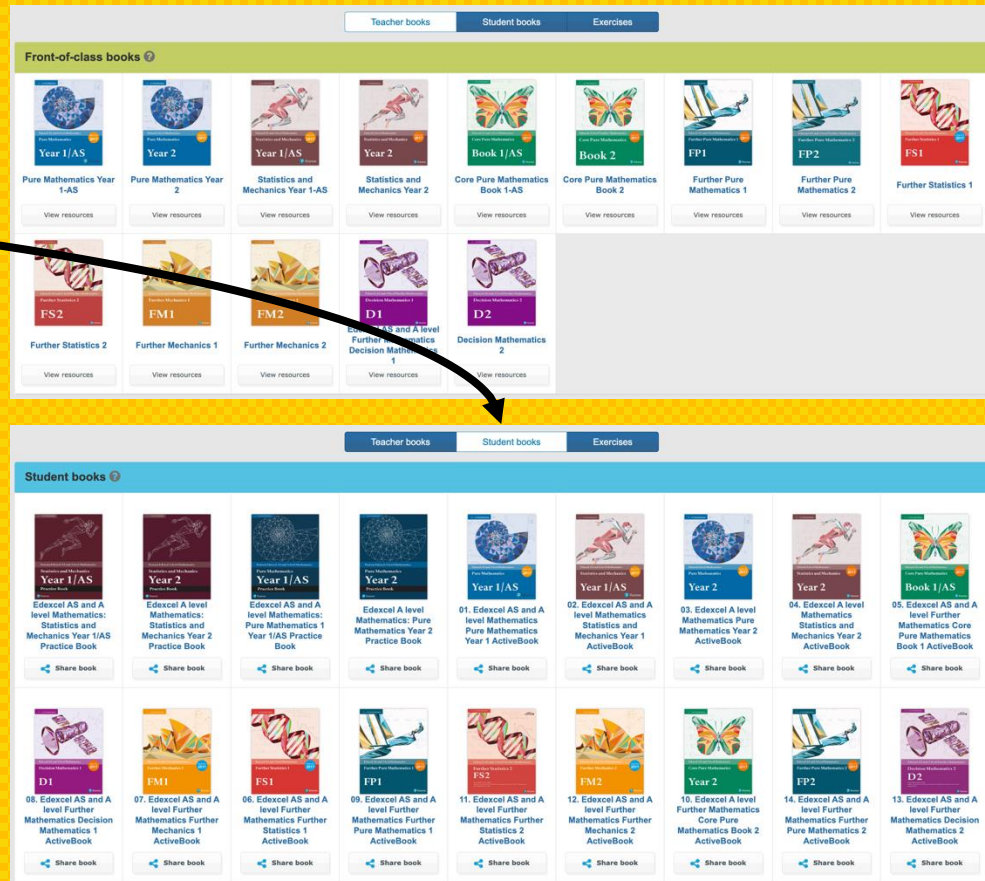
Teacher books | Student books | Exercises

Front-of-class books

Year 1/AS
Pure Mathematics Year 1-AS
View resources

Year 2
Pure Mathematics Year 2
View resources

Year 1/AS
Statistics and Mechanics Year 1-AS
View resources

Year 2
Statistics and Mechanics Year 2
View resources

Book 1/AS
Core Pure Mathematics Book 1-AS
View resources

Book 2
Core Pure Mathematics Book 2
View resources

FP1
Further Pure Mathematics 1
View resources

FP2
Further Pure Mathematics 2
View resources

FS1
Further Statistics 1
View resources

FS2
Further Statistics 2
View resources

FM1
Further Mechanics 1
View resources

FM2
Further Mechanics 2
View resources

D1
Edexcel AS and A level Further Mathematics Decision Mathematics 1
View resources

D2
Decision Mathematics 2
View resources

Teacher books | Student books | Exercises

Student books

Year 1/AS
Edexcel AS and A level Mathematics: Statistics and Mechanics Year 1/AS Practice Book
Share book

Year 2
Edexcel A level Mathematics: Statistics and Mechanics Year 2 Practice Book
Share book

Year 1/AS
Edexcel AS and A level Mathematics: Pure Mathematics 1 Year 1/AS Practice Book
Share book

Year 2
Edexcel A level Mathematics: Pure Mathematics Year 2 Practice Book
Share book

Year 1/AS
01. Edexcel AS and A level Mathematics Pure Mathematics Year 1 ActiveBook
Share book

Year 1/AS
02. Edexcel AS and A level Mathematics Statistics and Mechanics Year 1 ActiveBook
Share book

Year 2
03. Edexcel A level Mathematics Pure Mathematics Year 2 ActiveBook
Share book

Year 2
04. Edexcel A level Mathematics Statistics and Mechanics Year 2 ActiveBook
Share book

Book 1/AS
05. Edexcel AS and A level Further Mathematics Core Pure Mathematics Book 1 ActiveBook
Share book

D1
08. Edexcel AS and A level Further Mathematics Decision Mathematics 1 ActiveBook
Share book

FM1
07. Edexcel AS and A level Further Mathematics Further Mechanics 1 ActiveBook
Share book

FS1
06. Edexcel AS and A level Further Mathematics Further Statistics 1 ActiveBook
Share book

FP1
09. Edexcel AS and A level Further Mathematics Further Pure Mathematics 1 ActiveBook
Share book

FS2
11. Edexcel AS and A level Further Mathematics Further Statistics 2 ActiveBook
Share book

FM2
12. Edexcel AS and A level Further Mathematics Further Mechanics 2 ActiveBook
Share book

Year 2
10. Edexcel A level Further Mathematics Core Pure Mathematics Book 2 ActiveBook
Share book

FP2
14. Edexcel AS and A level Further Mathematics Further Pure Mathematics 2 ActiveBook
Share book

D2
13. Edexcel AS and A level Further Mathematics Decision Mathematics 2 ActiveBook
Share book